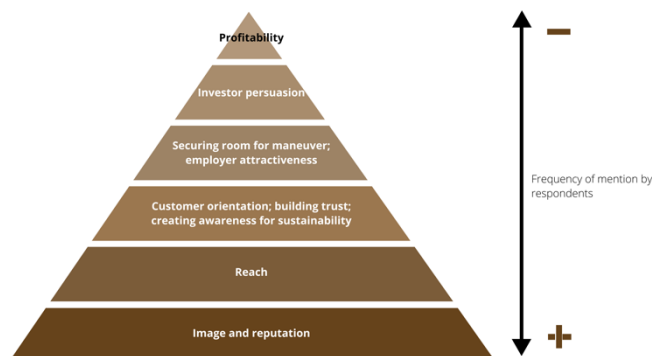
Profitability

Investor persuasion

Securing room for maneuver; employer attractiveness

Customer orientation; building trust; creating awareness for sustainability

Reach

Image and reputation

–

Frequency of mention by respondents

+